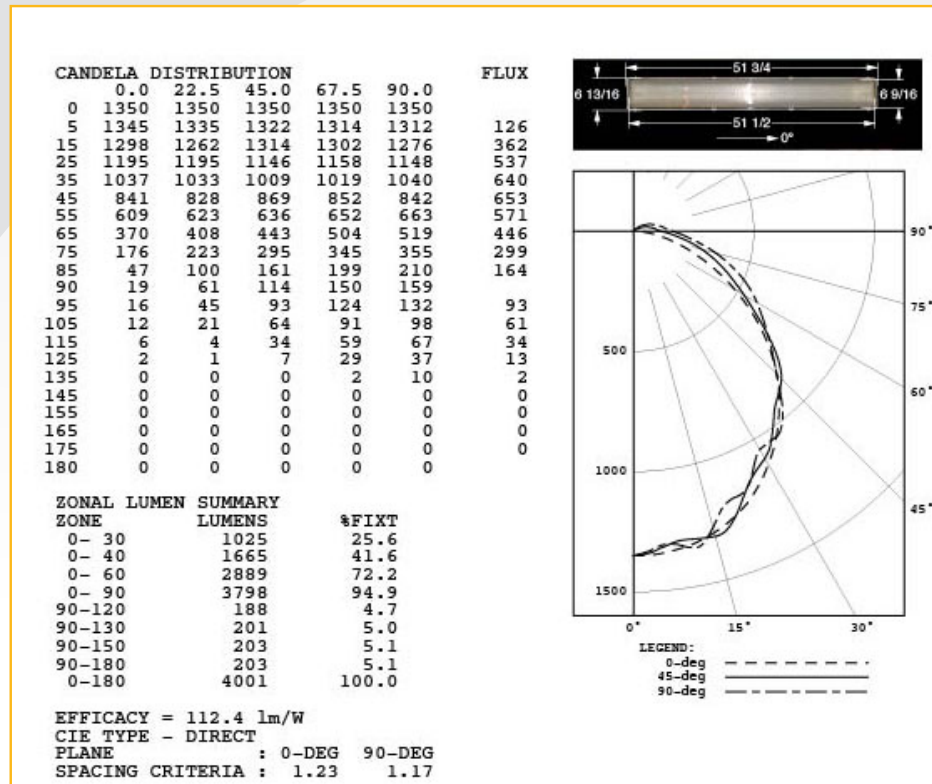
CANDELA DISTRIBUTION

|  | 0.0 | 22.5 | 45.0 | 67.5 | 90.0 | FLUX |
|---|---|---|---|---|---|---|
| 0 | 1350 | 1350 | 1350 | 1350 | 1350 |  |
| 5 | 1345 | 1335 | 1322 | 1314 | 1312 | 126 |
| 15 | 1298 | 1262 | 1314 | 1302 | 1276 | 362 |
| 25 | 1195 | 1195 | 1146 | 1158 | 1148 | 537 |
| 35 | 1037 | 1033 | 1009 | 1019 | 1040 | 640 |
| 45 | 841 | 828 | 869 | 852 | 842 | 653 |
| 55 | 609 | 623 | 636 | 652 | 663 | 571 |
| 65 | 370 | 408 | 443 | 504 | 519 | 446 |
| 75 | 176 | 223 | 295 | 345 | 355 | 299 |
| 85 | 47 | 100 | 161 | 199 | 210 | 164 |
| 90 | 19 | 61 | 114 | 150 | 159 |  |
| 95 | 16 | 45 | 93 | 124 | 132 | 93 |
| 105 | 12 | 21 | 64 | 91 | 98 | 61 |
| 115 | 6 | 4 | 34 | 59 | 67 | 34 |
| 125 | 2 | 1 | 7 | 29 | 37 | 13 |
| 135 | 0 | 0 | 0 | 2 | 10 | 2 |
| 145 | 0 | 0 | 0 | 0 | 0 | 0 |
| 155 | 0 | 0 | 0 | 0 | 0 | 0 |
| 165 | 0 | 0 | 0 | 0 | 0 | 0 |
| 175 | 0 | 0 | 0 | 0 | 0 | 0 |
| 180 | 0 | 0 | 0 | 0 | 0 |  |

ZONAL LUMEN SUMMARY

| ZONE | LUMENS | %FIXT |
|---|---|---|
| 0- 30 | 1025 | 25.6 |
| 0- 40 | 1665 | 41.6 |
| 0- 60 | 2889 | 72.2 |
| 0- 90 | 3798 | 94.9 |
| 90-120 | 188 | 4.7 |
| 90-130 | 201 | 5.0 |
| 90-150 | 203 | 5.1 |
| 90-180 | 203 | 5.1 |
| 0-180 | 4001 | 100.0 |

EFFICACY = 112.4 lm/W
CIE TYPE - DIRECT
PLANE : 0-DEG 90-DEG
SPACING CRITERIA : 1.23 1.17

51 3/4
6 13/16
6 9/16
51 1/2
0°

90°
75°
60°
45°
500
1000
1500
0°
15°
30°
LEGEND:
0-deg
45-deg
90-deg